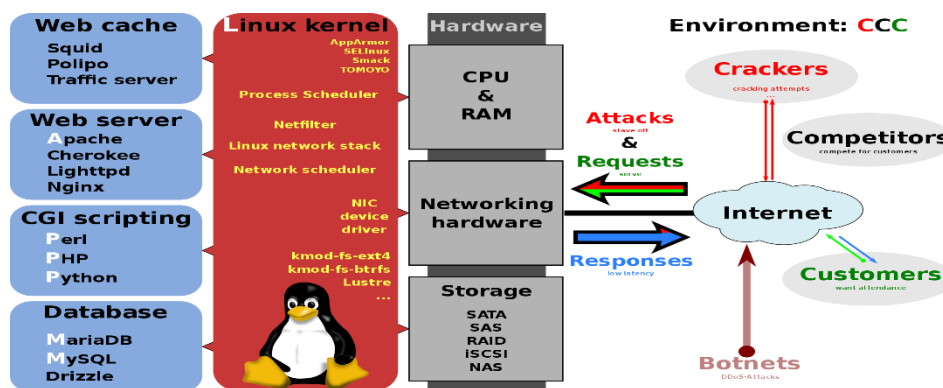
Web cache
Squid
Polipo
Traffic server

Web server
Apache
Cherokee
Lighttpd
Nginx

CGI scripting
Perl
PHP
Python

Database
MariaDB
MySQL
Drizzle

Linux kernel
AppArmor
SELinux
Smack
TOMOYO
Process Scheduler
Netfilter
Linux network stack
Network scheduler
NIC
device
driver
kmod-fs-ext4
kmod-fs-btrfs
Lustre
...

Hardware
CPU
&
RAM

Networking
hardware

Storage
SATA
SAS
RAID
iSCSI
NAS

Environment: CCC

Crackers
cracking attempts
...

Competitors
compete for customers

Attacks
stave off
&
Requests
serve

Internet

Responses
low latency

Customers
want attendance

Botnets
DDoS-Attacks